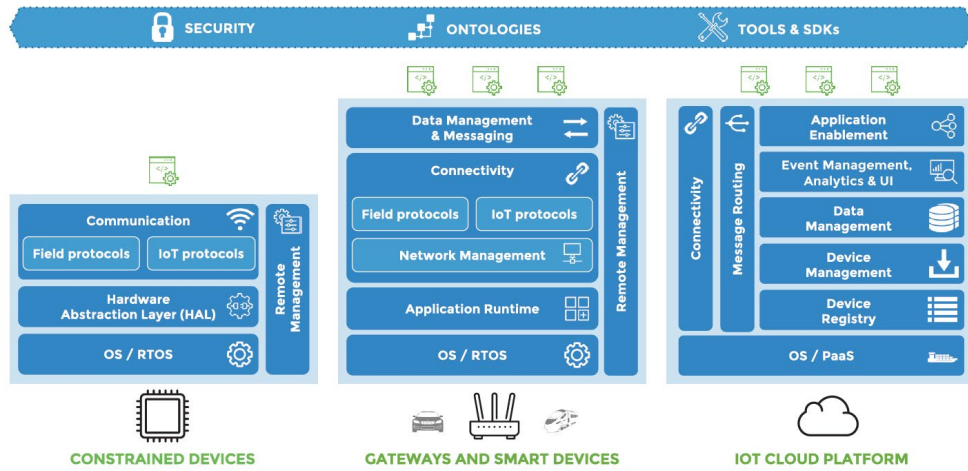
SECURITY
ONTOLOGIES
TOOLS & SDKs

Communication
Field protocols
IoT protocols
Hardware Abstraction Layer (HAL)
OS / RTOS
Remote Management

CONSTRAINED DEVICES

Data Management & Messaging
Connectivity
Field protocols
IoT protocols
Network Management
Application Runtime
OS / RTOS
Remote Management

GATEWAYS AND SMART DEVICES

Connectivity
Message Routing
Application Enablement
Event Management, Analytics & UI
Data Management
Device Management
Device Registry
OS / PaaS

IOT CLOUD PLATFORM